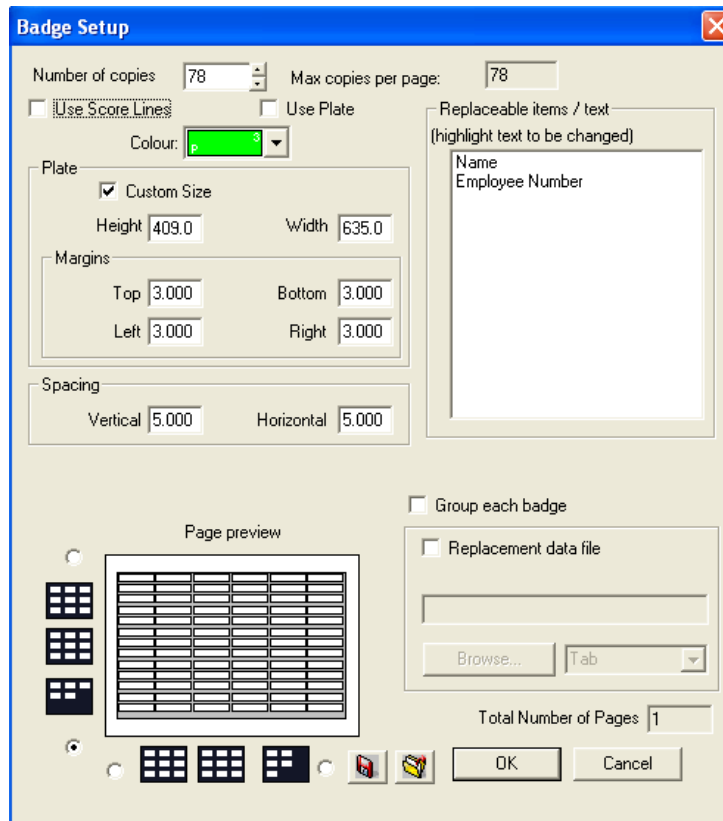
Badge Setup

Number of copies 78

Max copies per page: 78

Use Score Lines

Use Plate

Colour: P 3

Plate

Custom Size

Height 409.0

Width 635.0

Margins

Top 3.000

Bottom 3.000

Left 3.000

Right 3.000

Spacing

Vertical 5.000

Horizontal 5.000

Replaceable items / text

(highlight text to be changed)

Name
Employee Number

Group each badge

Replacement data file

Browse...

Tab

Page preview

Total Number of Pages 1

OK

Cancel